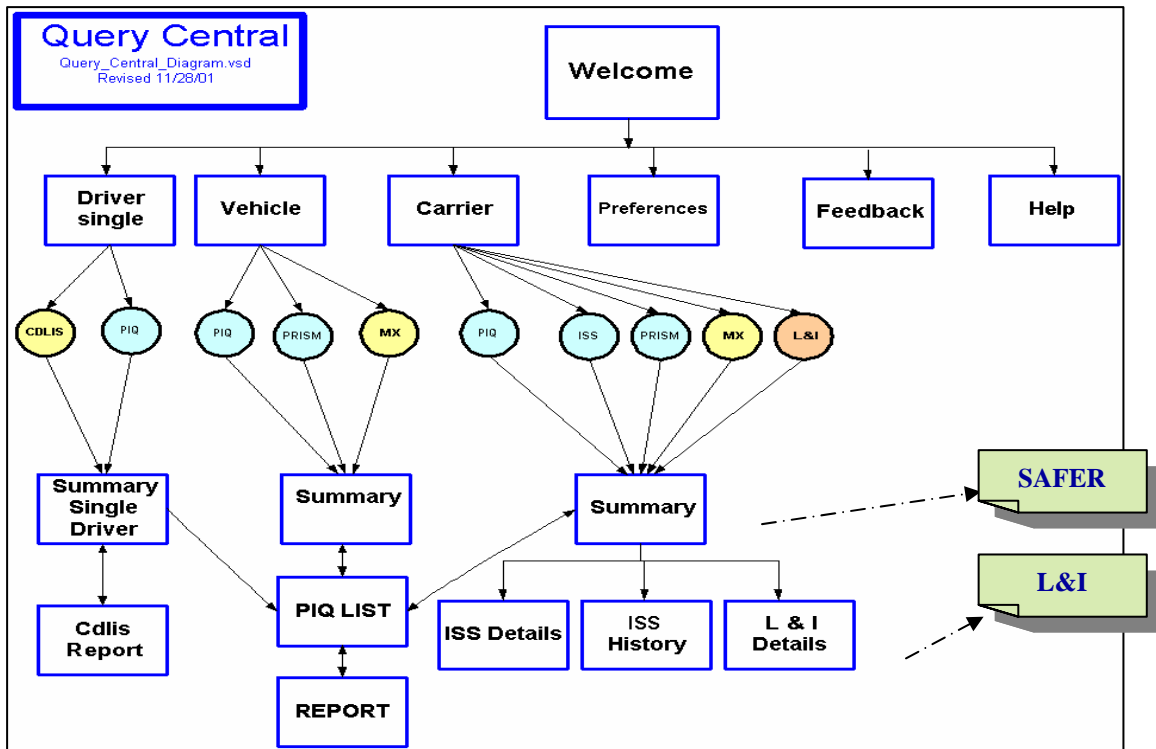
Query Central
Query_Central_Diagram.vsd
Revised 11/28/01

Welcome

Driver single

Vehicle

Carrier

Preferences

Feedback

Help

CDLIS

PIQ

PIQ

PRISM

MX

PIQ

ISS

PRISM

MX

L&I

Summary Single Driver

Summary

Summary

Cdlis Report

PIQ LIST

ISS Details

ISS History

L & I Details

REPORT

SAFER

L&I